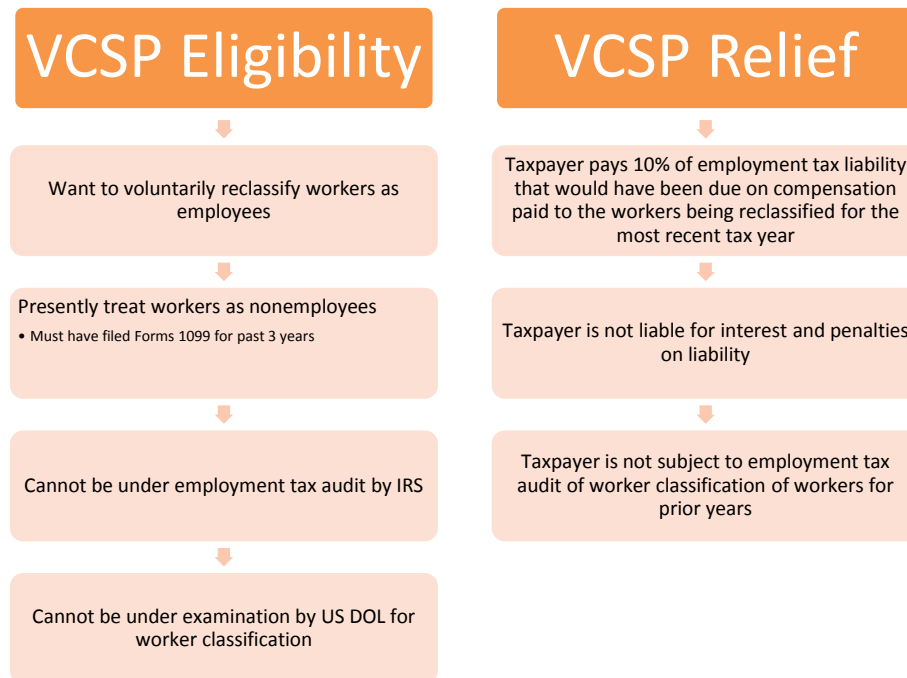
VCSP Eligibility

Want to voluntarily reclassify workers as employees

Presently treat workers as nonemployees

• Must have filed Forms 1099 for past 3 years

Cannot be under employment tax audit by IRS

Cannot be under examination by US DOL for worker classification

VCSP Relief

Taxpayer pays 10% of employment tax liability that would have been due on compensation paid to the workers being reclassified for the most recent tax year

Taxpayer is not liable for interest and penalties on liability

Taxpayer is not subject to employment tax audit of worker classification of workers for prior years